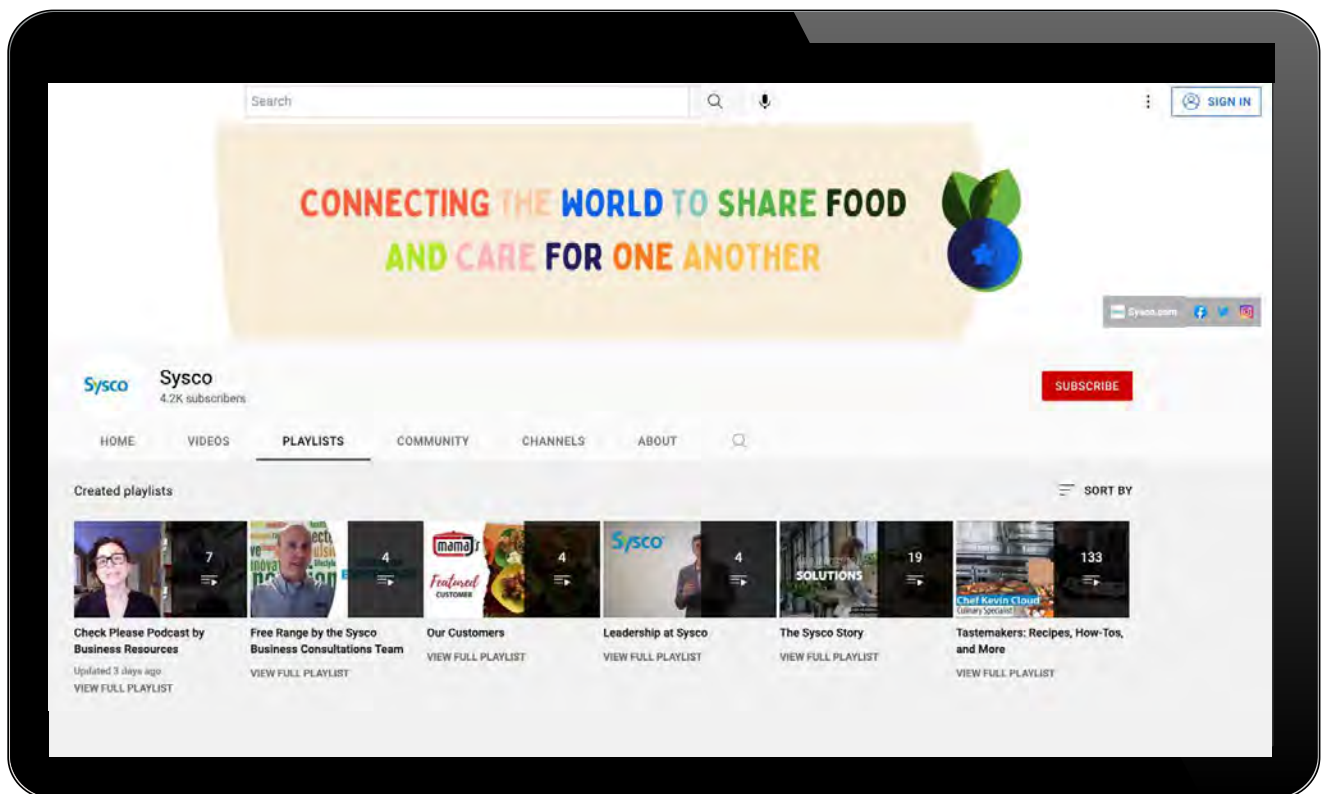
Search

SIGN IN

CONNECTING THE WORLD TO SHARE FOOD AND CARE FOR ONE ANOTHER

Sysco.com

Sysco

Sysco
4.2K subscribers

SUBSCRIBE

HOME VIDEOS PLAYLISTS COMMUNITY CHANNELS ABOUT

Created playlists

SORT BY

7

Check Please Podcast by Business Resources
Updated 3 days ago
VIEW FULL PLAYLIST

4

Free Range by the Sysco Business Consultations Team
VIEW FULL PLAYLIST

mama's
Featured CUSTOMER
4

Our Customers
VIEW FULL PLAYLIST

Sysco
4

Leadership at Sysco
VIEW FULL PLAYLIST

SOLUTIONS
19

The Sysco Story
VIEW FULL PLAYLIST

Chef Kevin Cloud
Culinary Specialist
133

Tastemakers: Recipes, How-Tos, and More
VIEW FULL PLAYLIST